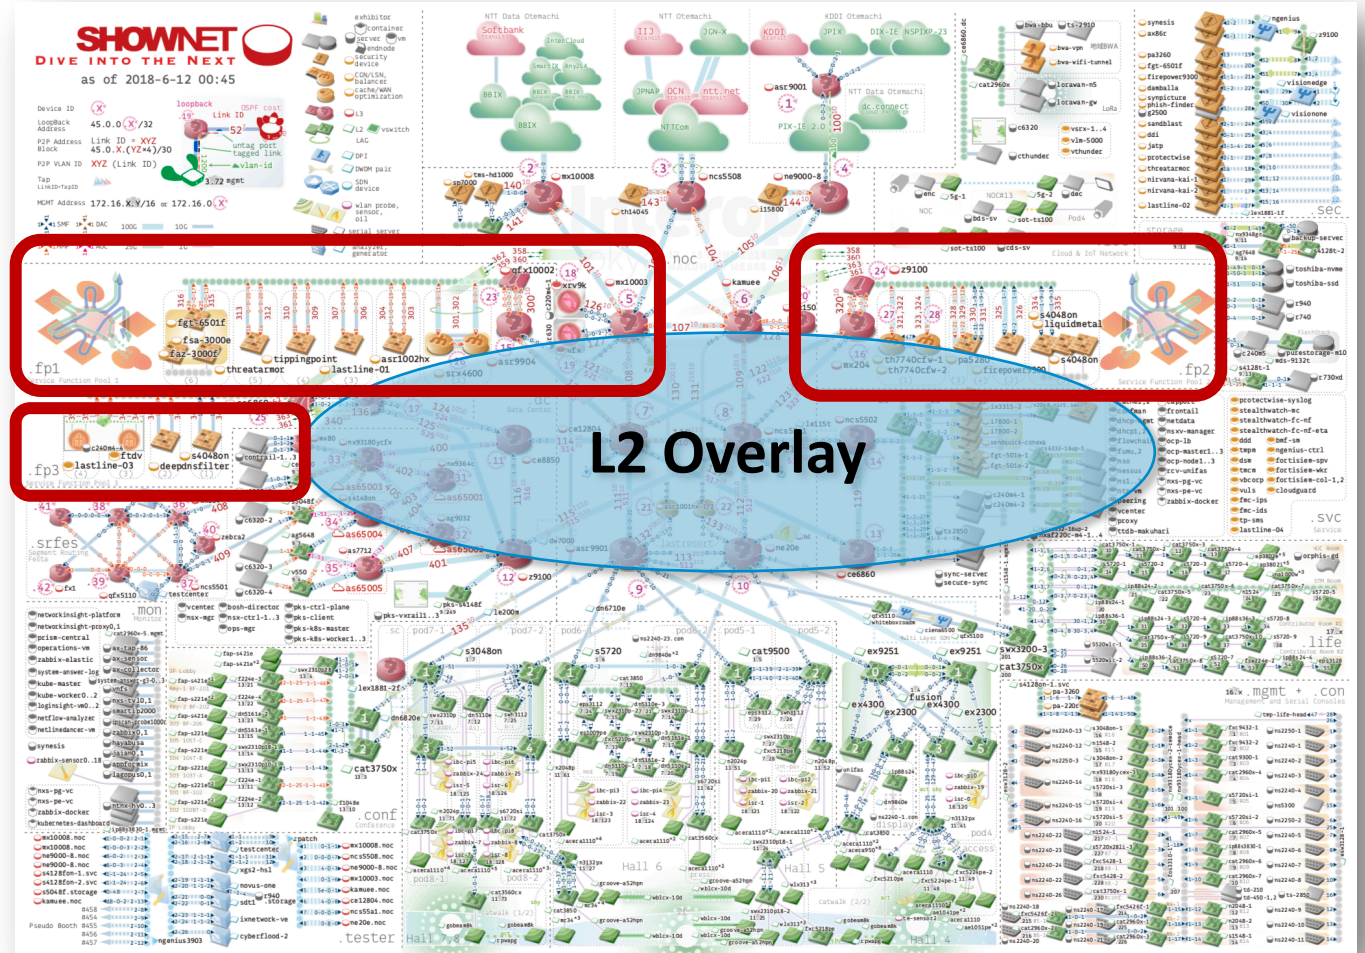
SHOWNET
DIVE INTO THE NEXT
as of 2018-6-12 00:45

Device ID
LoopBack Address 45.0.0.X/32
P2P Address Block Link ID = XYZ 45.0.X.(YZ*4)/30
P2P VLAN ID XYZ (Link ID)
Tap
MGMT Address 172.16.X.Y/16 or 172.16.0.X

loopback
OSPF cost
Link ID
untag port
tagged link
vlan-id
mgmt

exhibitor
container
server
vm
endnode
security
CGN/LSN, balancer
cache/WAN optimization
L3
L2
vswitch
LAG
DPI
DWDM pair
SDN device
wlan probe, sensor, etc
serial server
analyzer, generator

NTT Data Otemachi
Softbank
IntaCloud
BBIX
NTT Otemachi
IIJ
JCN-X
JPNAP
DCN
ntt.net
NTTCom
KDDI Otemachi
KDDI
JPIX
DIX-IE
NSPIXP-23
PIX-IE 2.0
NTT Data Otemachi
dc-connect

mx10008
ncs5508
ne9000-8
asr9001
tms-hd1000
sp7000
th14045
t15800

gfx10002
mx10003
kamuee
z9100
noc

fp1
Service Function Pool 1
fgt-6501f
fsa-3000e
faz-3000f
tippingpoint
threatarmor
asr1002hx
lastline-01
asr9904
scx4600

fp2
Service Function Pool 2
th7740cfw-1
th7740cfw-2
s4048on
liquidmetal
firepower9300
mx204

fp3
c240m4-4
ftdv
s4048on
lastline-03
deepdnsfilter
contrail-1..3

L2 Overlay

srfes
Segment Routing
mon
Monitor
conf
Conference
tester
svc
Service
life
mgmt + con
Management and Serial Consoles
sec
storage

Hall 6
Hall 5
Hall 4
Hall 3

ex9251
ex4300
ex2300
cat9500
cat3750x
s5720
s3048on
fusion

synesis
ax8c
pa3260
fgt-601f
firepower9300
damballa
sympicture
phish-finder
g2500
sandblast
ddi
jatp
protectwise
threatarmor
nirvana-kai-1
nirvana-kai-2
lastline-02

backup-server
toshiba-nvme
toshiba-ssd
r940
r740
purestorage-m10
mds-9132t
c730xd

protectwise-syslog
stealthwatch-mc
stealthwatch-fc-nf
stealthwatch-fc-nf-eta
bmf-sm
ngenius-ctrl
fortisiem-spv
fortisiem-wkr
fortisiem-col-1,2
cloudguard
frontail
netdata
nsx-manager
ocp-lb
ocp-master1..3
ocp-node1..3
vcx-unifas
nxs-pg-vc
nxs-pe-vc
zabbix-docker
ddd
tmpm
tmcm
vbcorp
vuls
fmc-ips
fmc-ids
tp-sms
lastline-04

networkinsight-platform
networkinsight-proxy0,1
prism-central
operations-vm
zabbix-elastic
system-answer-log
kube-master
kube-worker0..2
loginsight-vm0..2
netflow-analyzer
netlinedancer-vm
synesis
zabbix-sensor0..18
nxs-pg-vc
nxs-pe-vc
zabbix-docker
kubernetes-dashboard

vcenter
nsx-mgr
bosh-director
nsx-ctrl-1..3
ops-mgr
pks-ctrl-plane
pks-client
pks-k8s-master
pks-k8s-worker1..3
pks-vxrail1..3
pks-s148f

mx10008.noc
mx10003.noc
ne9000-8.noc
ne9000-8.noc
s4128fm-1.svc
s4128fm-2.svc
s5048f.storage
kamuee.noc
mx10008.noc
ncs5508.noc
ne9000-8.noc
mx10003.noc
kamuee.noc
ce12804.noc
ncs55a1.noc
ne20e.noc
ixnetwork-ve
cyberflood-2
ngenius3903
Pseudo Booth